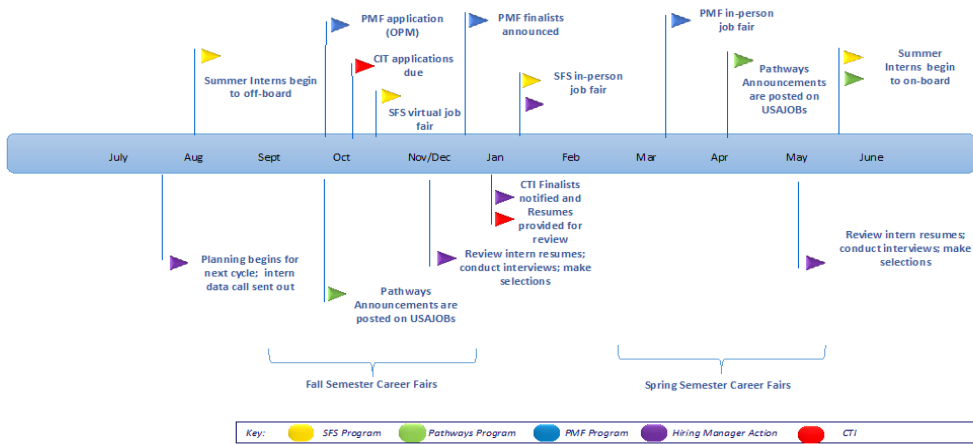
PMF application (OPM)

PMF finalists announced

PMF in-person job fair

Summer Interns begin to off-board

CIT applications due

SFS virtual job fair

SFS in-person job fair

Pathways Announcements are posted on USAJOBs

Summer Interns begin to on-board

July Aug Sept Oct Nov/Dec Jan Feb Mar Apr May June

CTI Finalists notified and Resumes provided for review

Planning begins for next cycle; intern data call sent out

Review intern resumes; conduct interviews; make selections

Review intern resumes; conduct interviews; make selections

Pathways Announcements are posted on USAJOBs

Fall Semester Career Fairs

Spring Semester Career Fairs

Key: SFS Program Pathways Program PMF Program Hiring Manager Action CTI